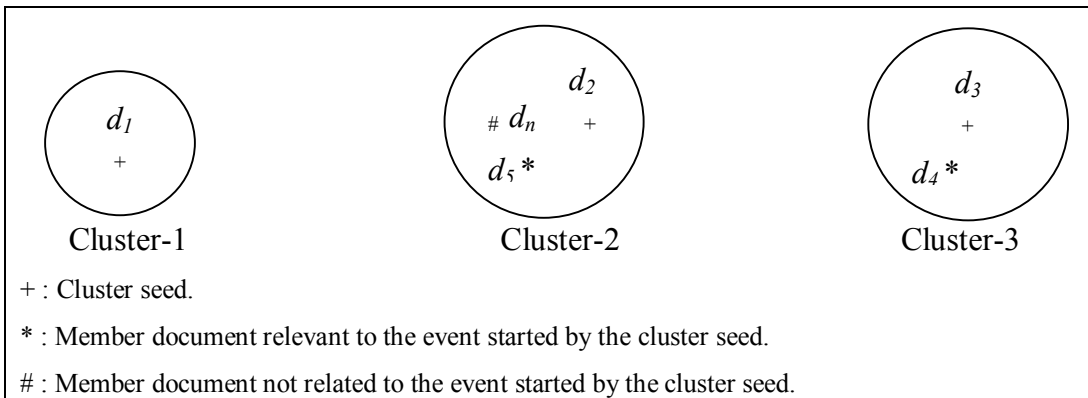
$d_1$
+

$d_2$
# $d_n$ +
$d_5$ *

$d_3$
+
$d_4$ *

Cluster-1

Cluster-2

Cluster-3

+ : Cluster seed.

* : Member document relevant to the event started by the cluster seed.

# : Member document not related to the event started by the cluster seed.